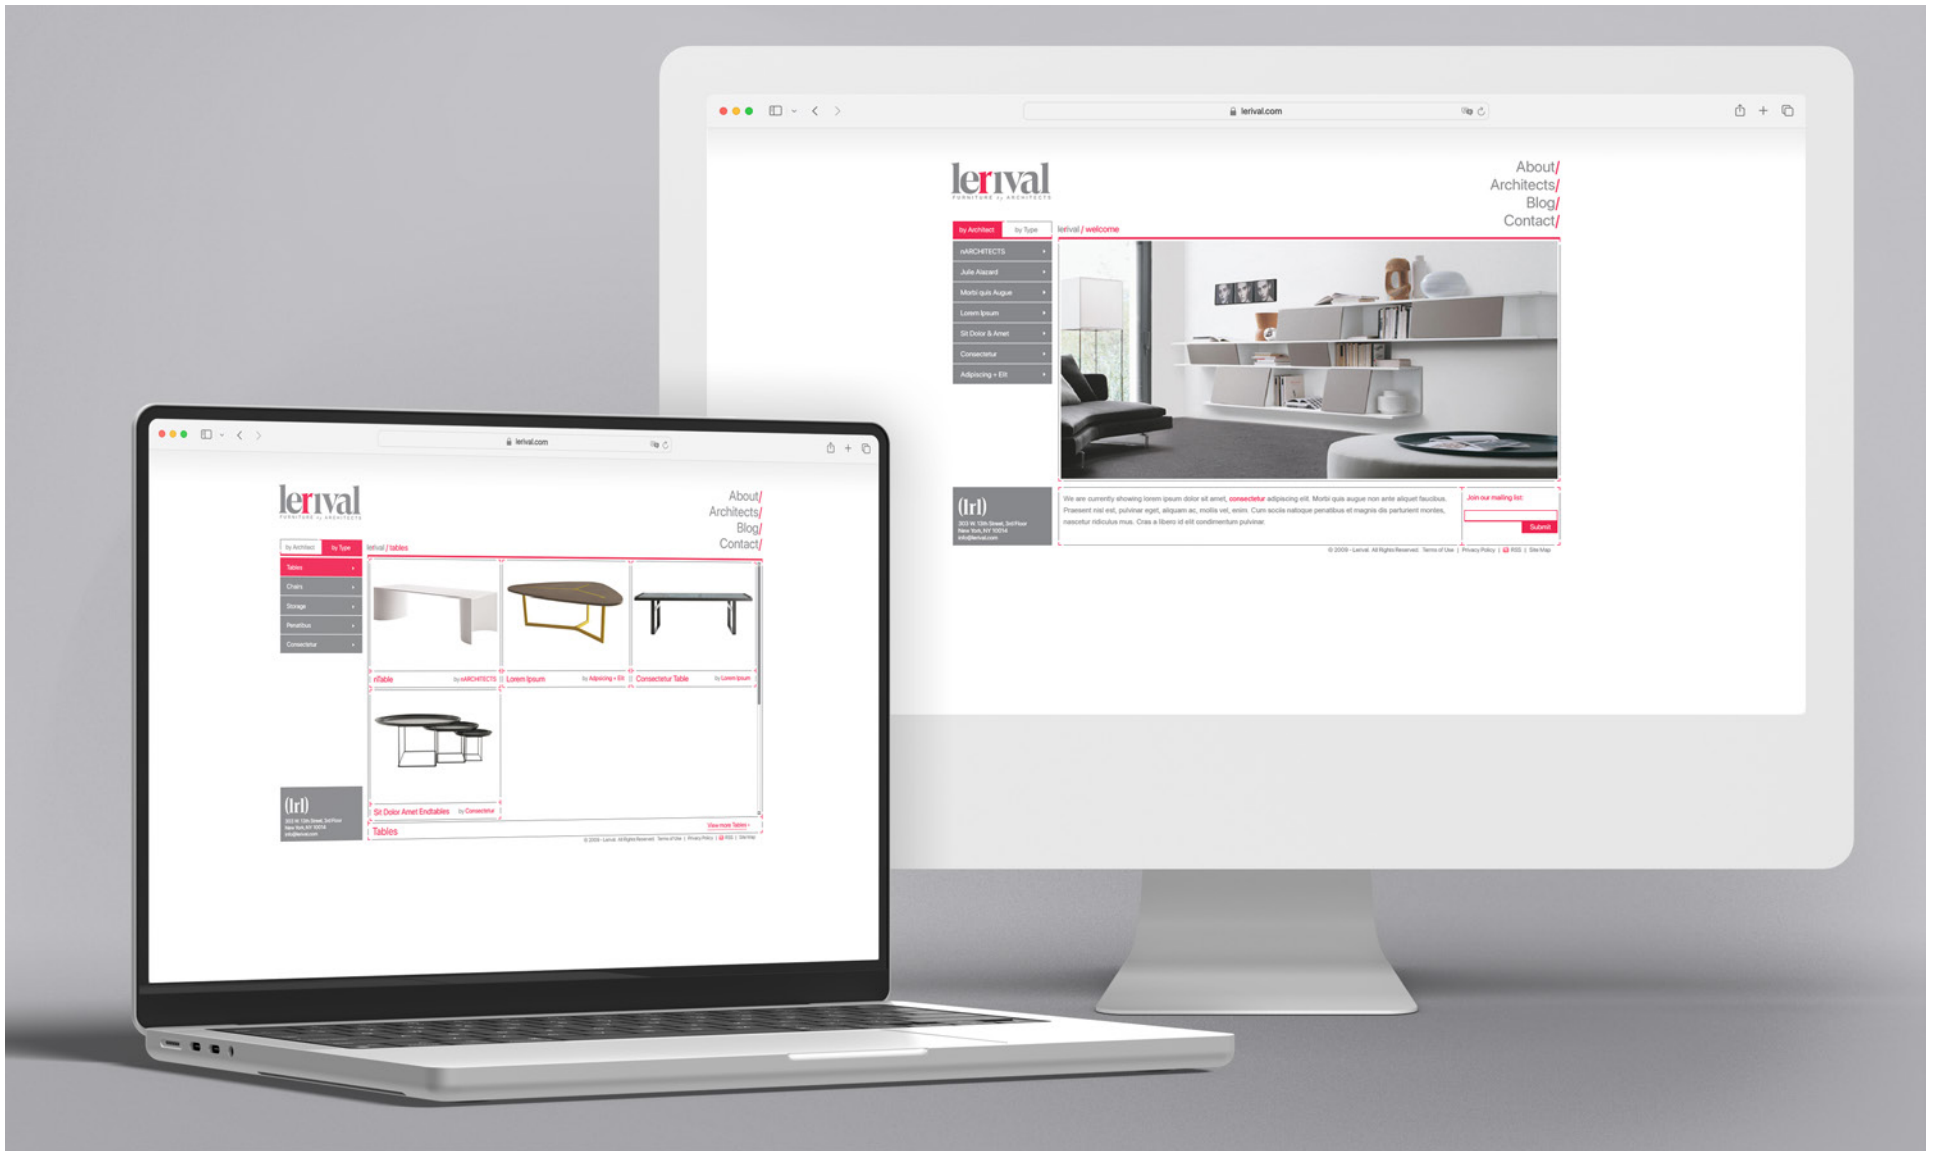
lerival.com

lerival
FURNITURE by ARCHITECTS

About/
Architects/
Blog/
Contact/

by Architect | by Type

lerival / welcome

nARCHITECTS
Julie Alacard
Morbi quis Augue
Lorem Ipsum
Sit Dolor & Amet
Consectetur
Adipiscing + Elit

(lrl)
303 W. 13th Street, 3rd Floor
New York, NY 10014
info@lerival.com

We are currently showing lorem ipsum dolor sit amet, consectetur adipiscing elit. Morbi quis augue non ante aliquet faucibus. Praesent nisl est, pulvinar eget, aliquam ac, mollis vel, enim. Cum sociis natoque penatibus et magnis dis parturient montes, nascetur ridiculus mus. Cras a libero id elit condimentum pulvinar.

Join our mailing list:
Submit

© 2009 - Lerival. All Rights Reserved. Terms of Use | Privacy Policy | RSS | Site Map

lerival.com

lerival
FURNITURE by ARCHITECTS

About/
Architects/
Blog/
Contact/

by Architect | by Type

lerival / tables

Tables
Chairs
Storage
Penatibus
Consectetur

nTable by nARCHITECTS
Lorem Ipsum by Adipiscing + Elit
Consectetur Table by Lorem Ipsum
Sit Dolor Amet Endtables by Consectetur

View more Tables ›
Tables

(lrl)
303 W. 13th Street, 3rd Floor
New York, NY 10014
info@lerival.com

© 2009 - Lerival. All Rights Reserved. Terms of Use | Privacy Policy | RSS | Site Map